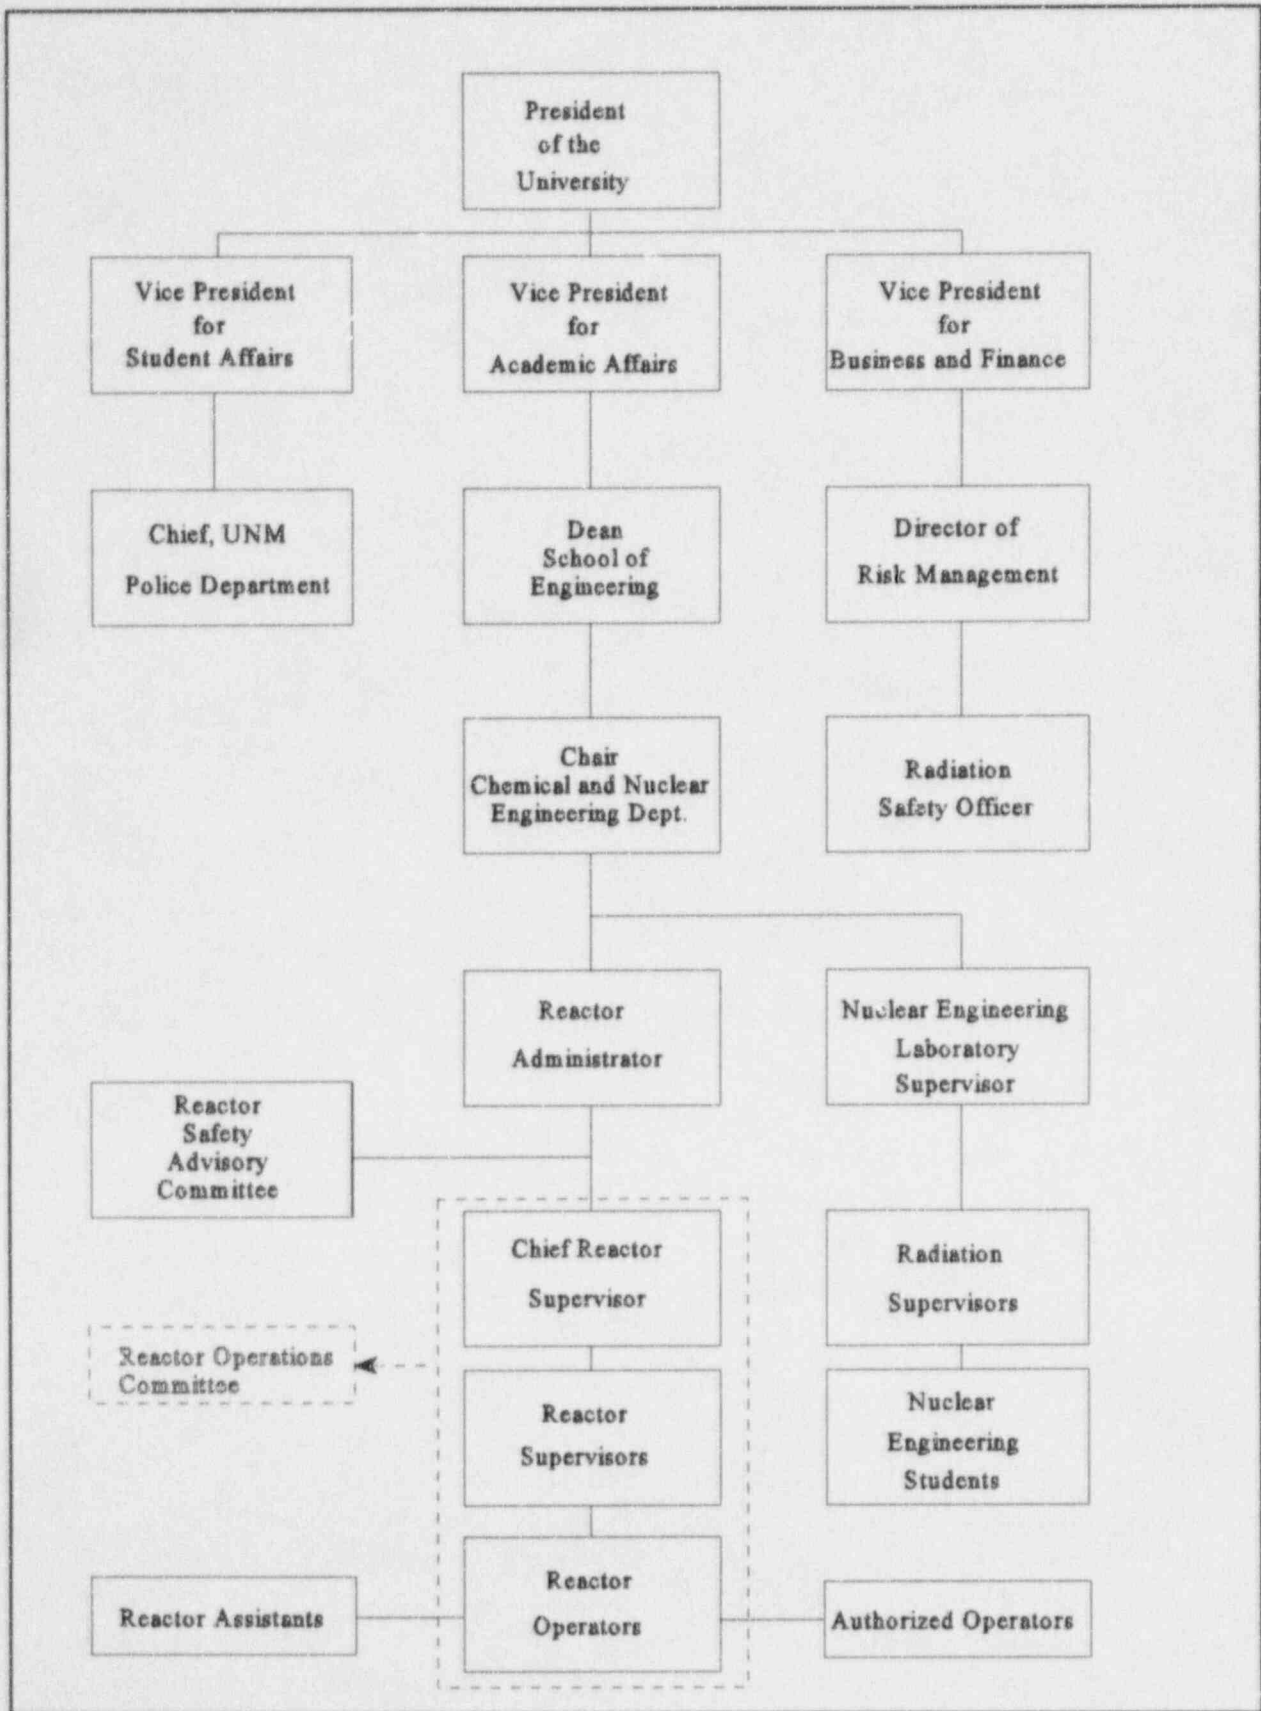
President of the University

Vice President for Student Affairs

Vice President for Academic Affairs

Vice President for Business and Finance

Chief, UNM Police Department

Dean School of Engineering

Director of Risk Management

Chair Chemical and Nuclear Engineering Dept.

Radiation Safety Officer

Reactor Administrator

Nuclear Engineering Laboratory Supervisor

Reactor Safety Advisory Committee

Chief Reactor Supervisor

Radiation Supervisors

Reactor Operations Committee

Reactor Supervisors

Nuclear Engineering Students

Reactor Assistants

Reactor Operators

Authorized Operators